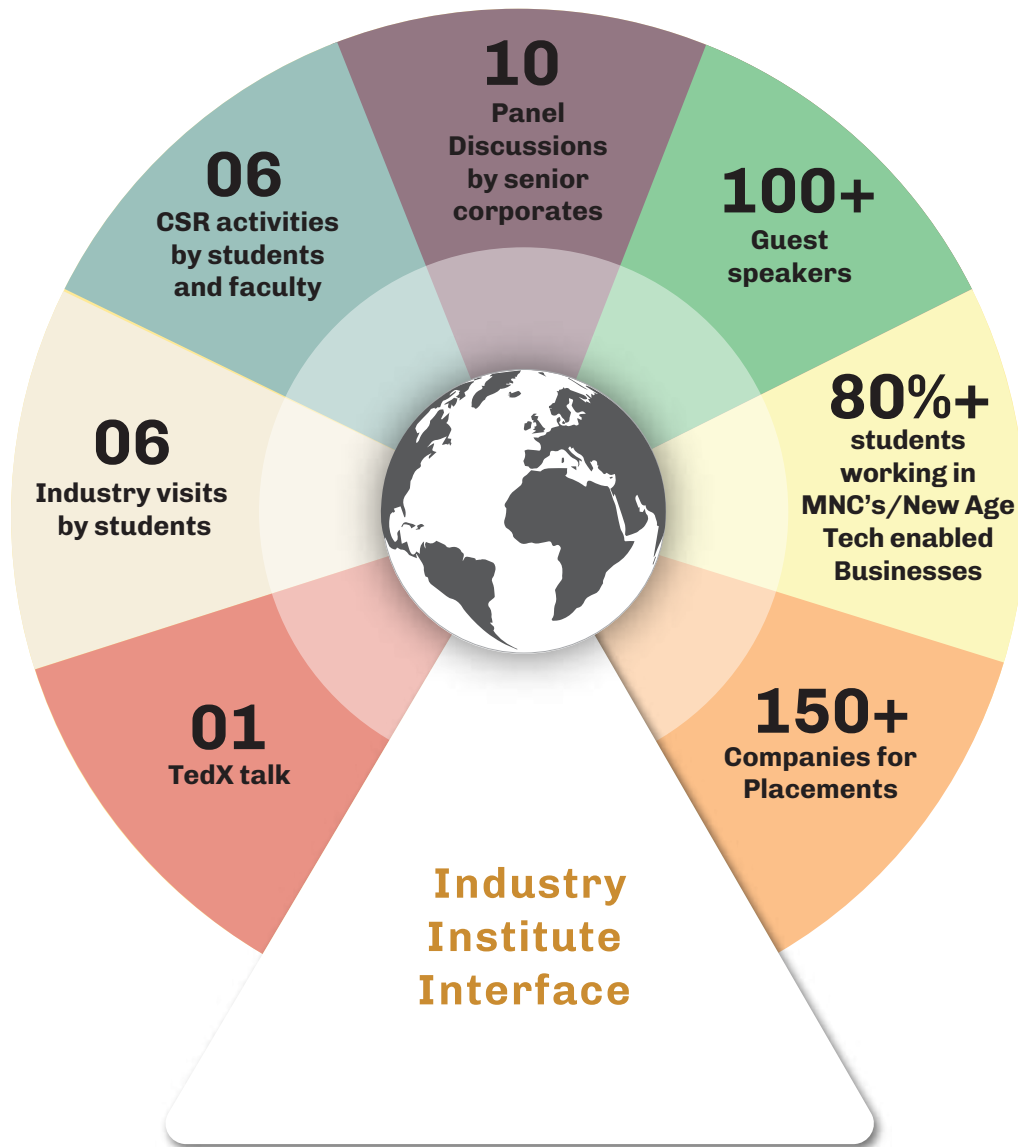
10
Panel Discussions by senior corporates

06
CSR activities by students and faculty

100+
Guest speakers

06
Industry visits by students

80%+
students working in MNC's/New Age Tech enabled Businesses

01
TedX talk

150+
Companies for Placements

Industry Institute Interface